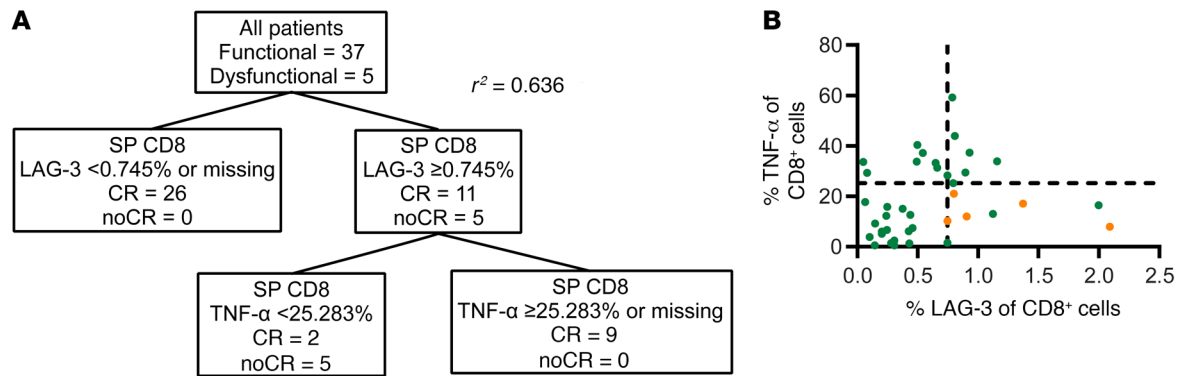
A

All patients
Functional = 37
Dysfunctional = 5

$r^2 = 0.636$

SP CD8
LAG-3 <0.745% or missing
CR = 26
noCR = 0

SP CD8
LAG-3 ≥0.745%
CR = 11
noCR = 5

SP CD8
TNF-α <25.283%
CR = 2
noCR = 5

SP CD8
TNF-α ≥25.283% or missing
CR = 9
noCR = 0

B

% TNF-α of CD8⁺ cells

80
60
40
20
0

0.0 0.5 1.0 1.5 2.0 2.5

% LAG-3 of CD8⁺ cells